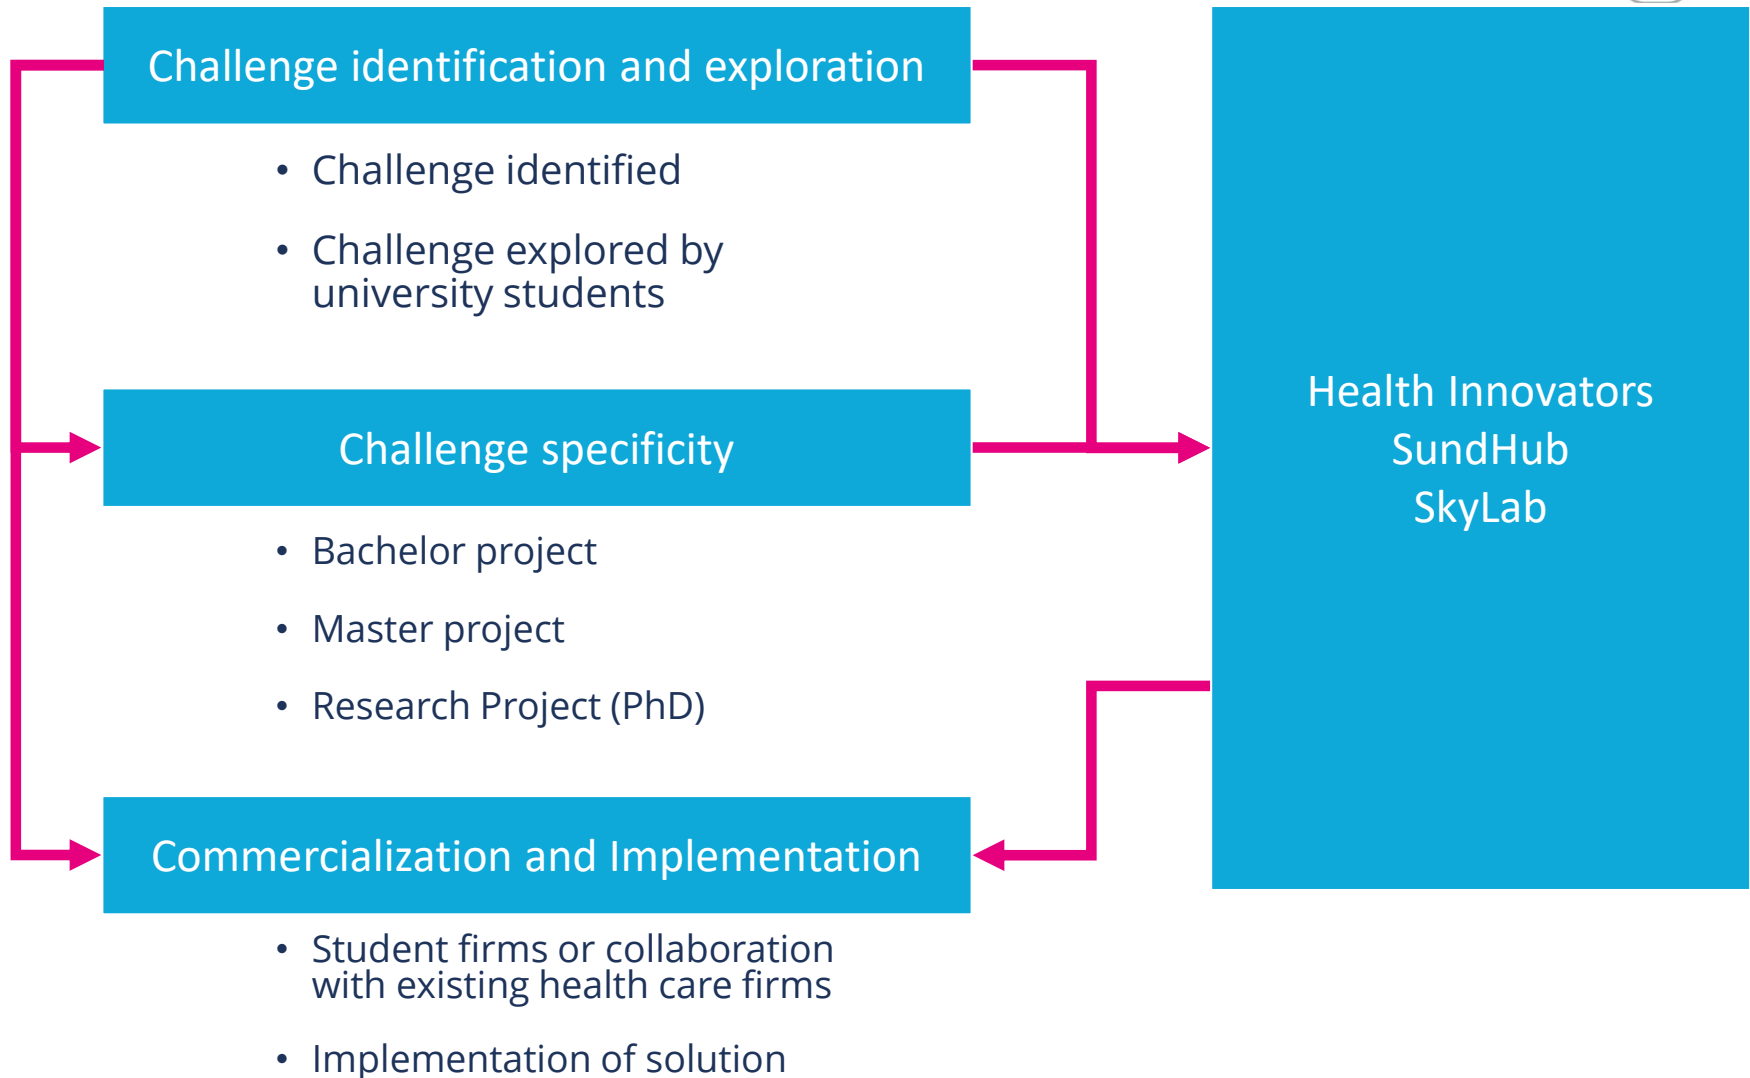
Challenge identification and exploration

- Challenge identified
- Challenge explored by university students

Challenge specificity

- Bachelor project
- Master project
- Research Project (PhD)

Commercialization and Implementation

- Student firms or collaboration with existing health care firms
- Implementation of solution

Health Innovators
SundHub
SkyLab